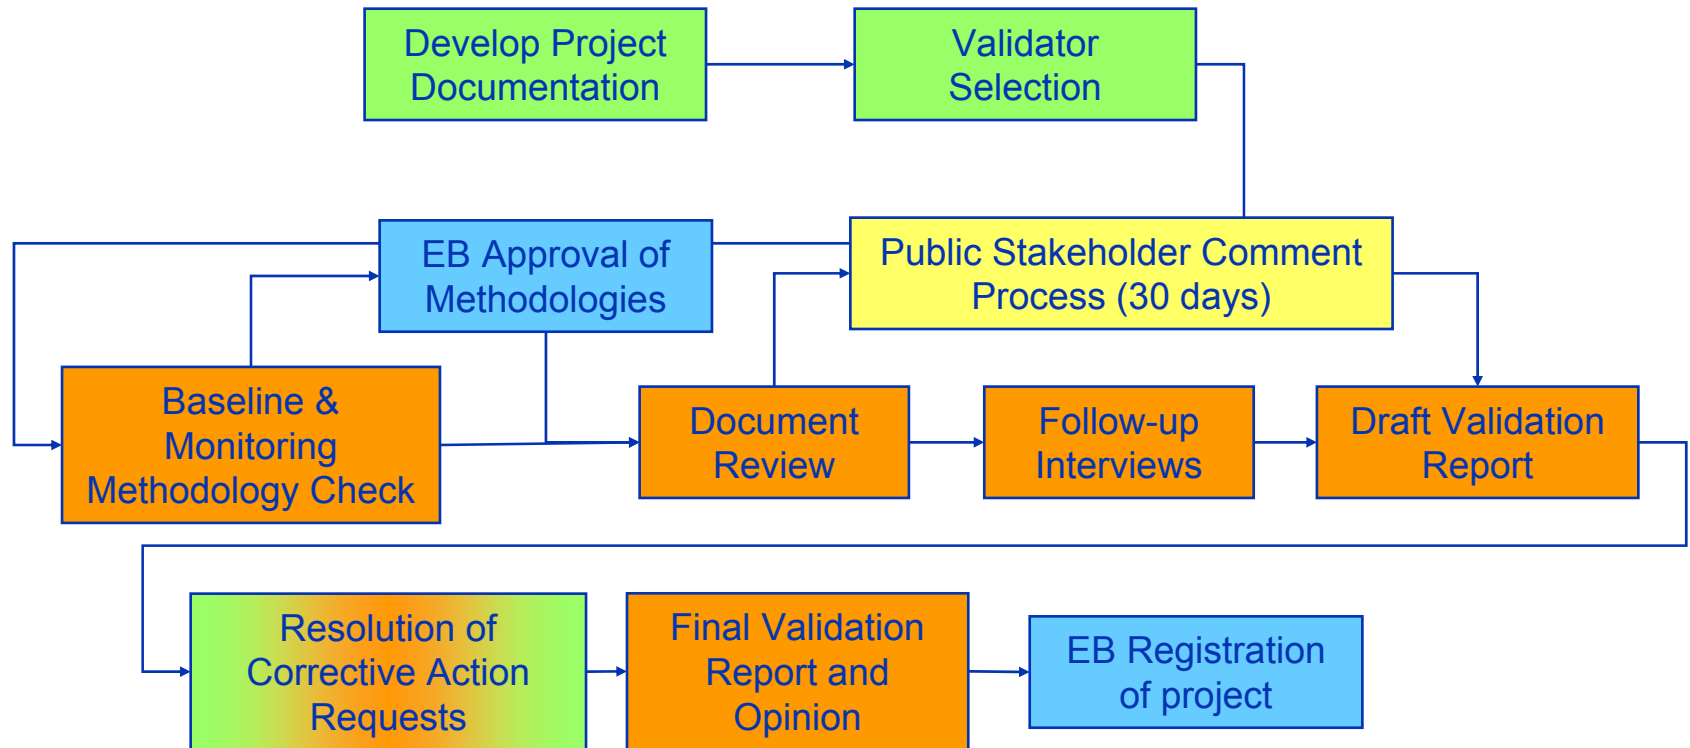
Develop Project Documentation

Validator Selection

EB Approval of Methodologies

Public Stakeholder Comment Process (30 days)

Baseline & Monitoring Methodology Check

Document Review

Follow-up Interviews

Draft Validation Report

Resolution of Corrective Action Requests

Final Validation Report and Opinion

EB Registration of project